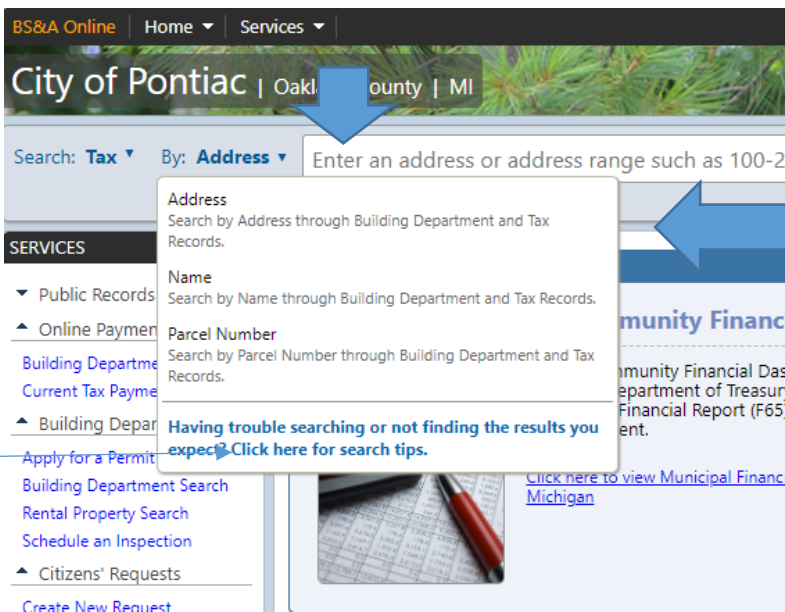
BS&A Online | Home ▾ | Services ▾

City of Pontiac | Oakl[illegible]ounty | MI

Search: Tax ▾ By: Address ▾ Enter an address or address range such as 100-2

Address
Search by Address through Building Department and Tax Records.

Name
Search by Name through Building Department and Tax Records.

Parcel Number
Search by Parcel Number through Building Department and Tax Records.

Having trouble searching or not finding the results you expect? Click here for search tips.

SERVICES

▾ Public Records

▴ Online Paymen

Building Departme

Current Tax Payme

▴ Building Depar

Apply for a Permit

Building Department Search

Rental Property Search

Schedule an Inspection

▴ Citizens' Requests

Create New Request

mmunity Financ

mmunity Financial Das
epartment of Treasur
Financial Report (F65
ent.

Click here to view Municipal Financ
Michigan